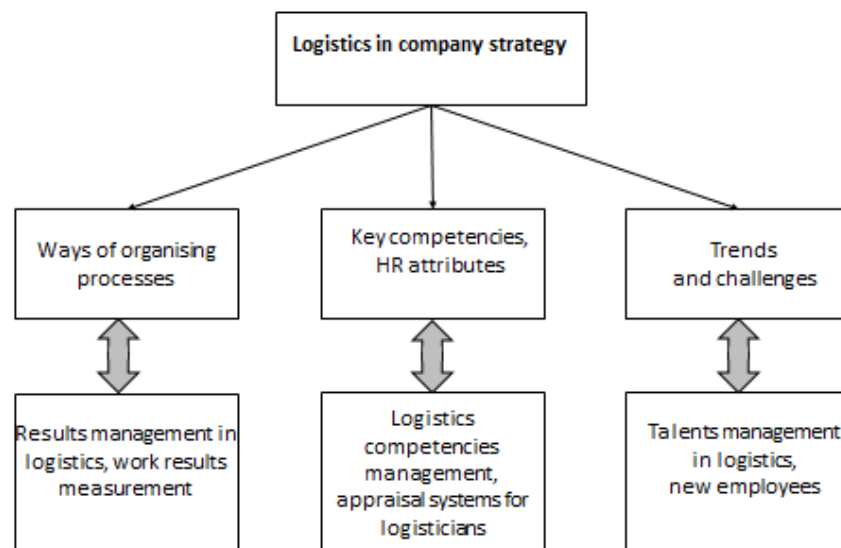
Logistics in company strategy

Ways of organising processes

Key competencies, HR attributes

Trends and challenges

Results management in logistics, work results measurement

Logistics competencies management, appraisal systems for logisticians

Talents management in logistics, new employees